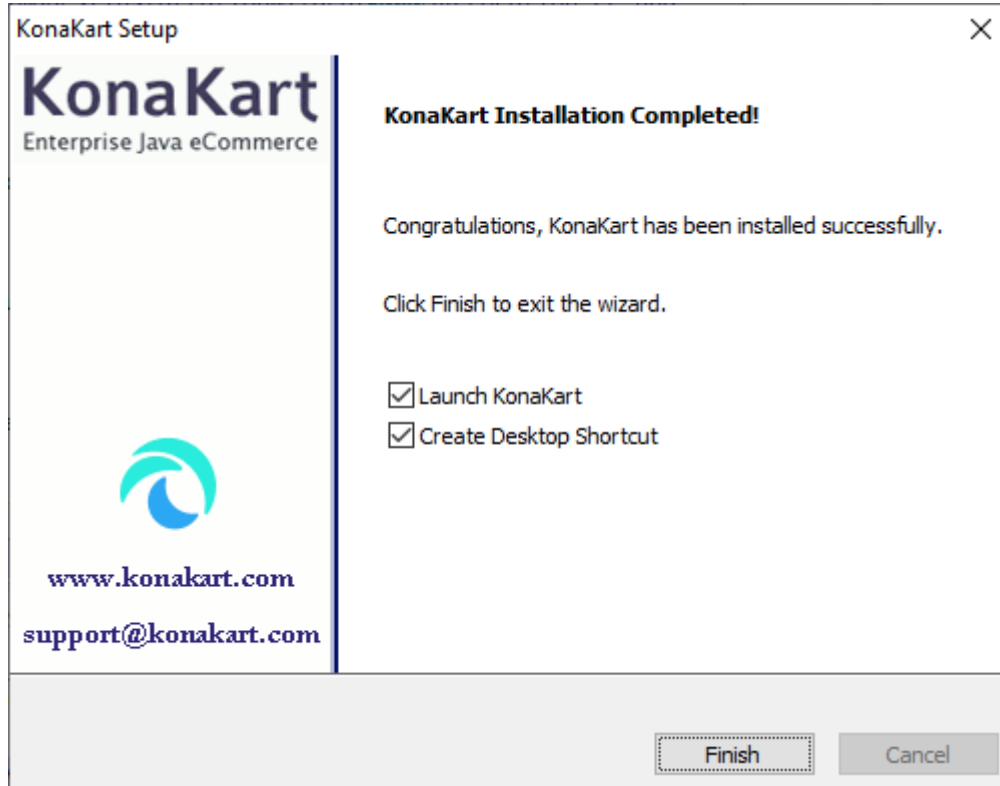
KonaKart Setup

×

KonaKart
Enterprise Java eCommerce

www.konakart.com

support@konakart.com

KonaKart Installation Completed!

Congratulations, KonaKart has been installed successfully.

Click Finish to exit the wizard.

Launch KonaKart

Create Desktop Shortcut

Finish

Cancel